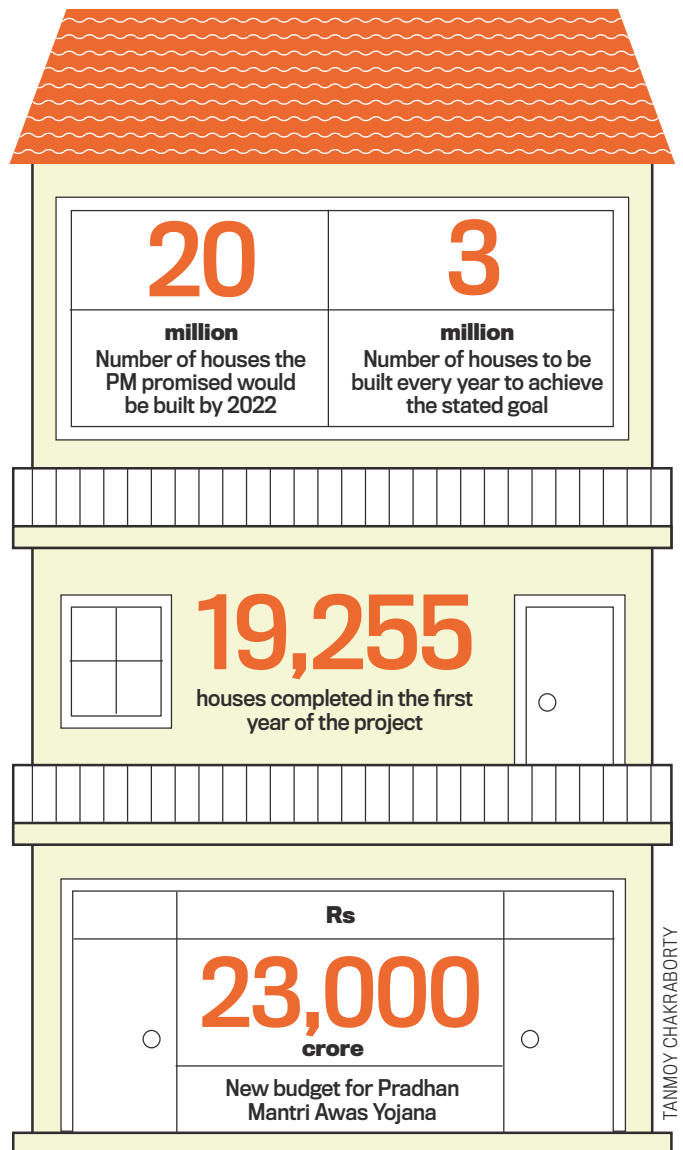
20
million
Number of houses the PM promised would be built by 2022

3
million
Number of houses to be built every year to achieve the stated goal

19,255
houses completed in the first year of the project

Rs
23,000
crore
New budget for Pradhan Mantri Awas Yojana

TANMOY CHAKRABORTY